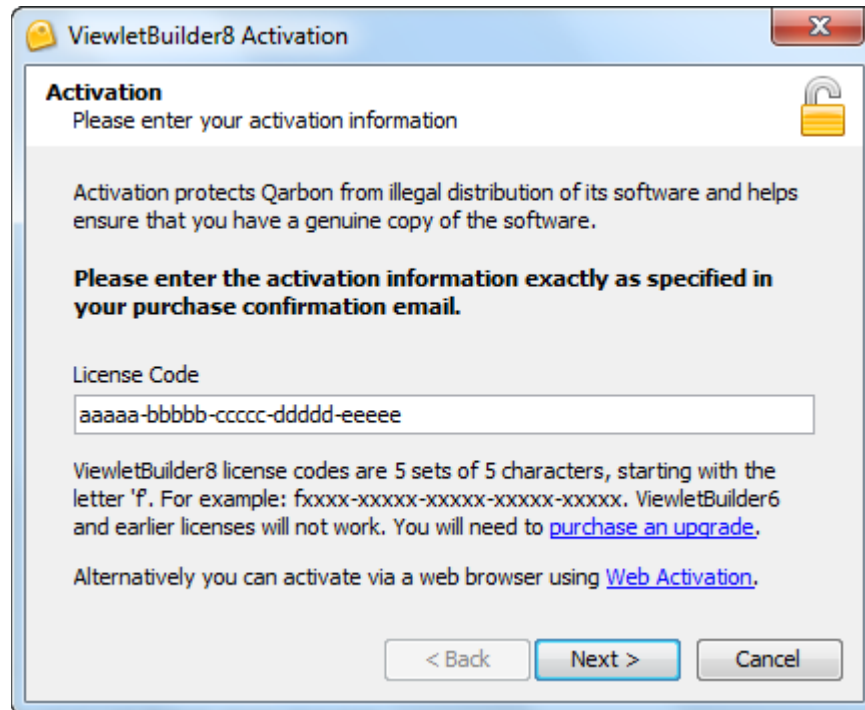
ViewletBuilder8 Activation

X

Activation
Please enter your activation information

Activation protects Qarbon from illegal distribution of its software and helps ensure that you have a genuine copy of the software.

**Please enter the activation information exactly as specified in your purchase confirmation email.**

License Code

aaaaa-bbbbb-ccccc-ddddd-eeeee

ViewletBuilder8 license codes are 5 sets of 5 characters, starting with the letter 'f'. For example: fxxxx-xxxxx-xxxxx-xxxxx-xxxxx. ViewletBuilder6 and earlier licenses will not work. You will need to purchase an upgrade.

Alternatively you can activate via a web browser using Web Activation.

< Back

Next >

Cancel